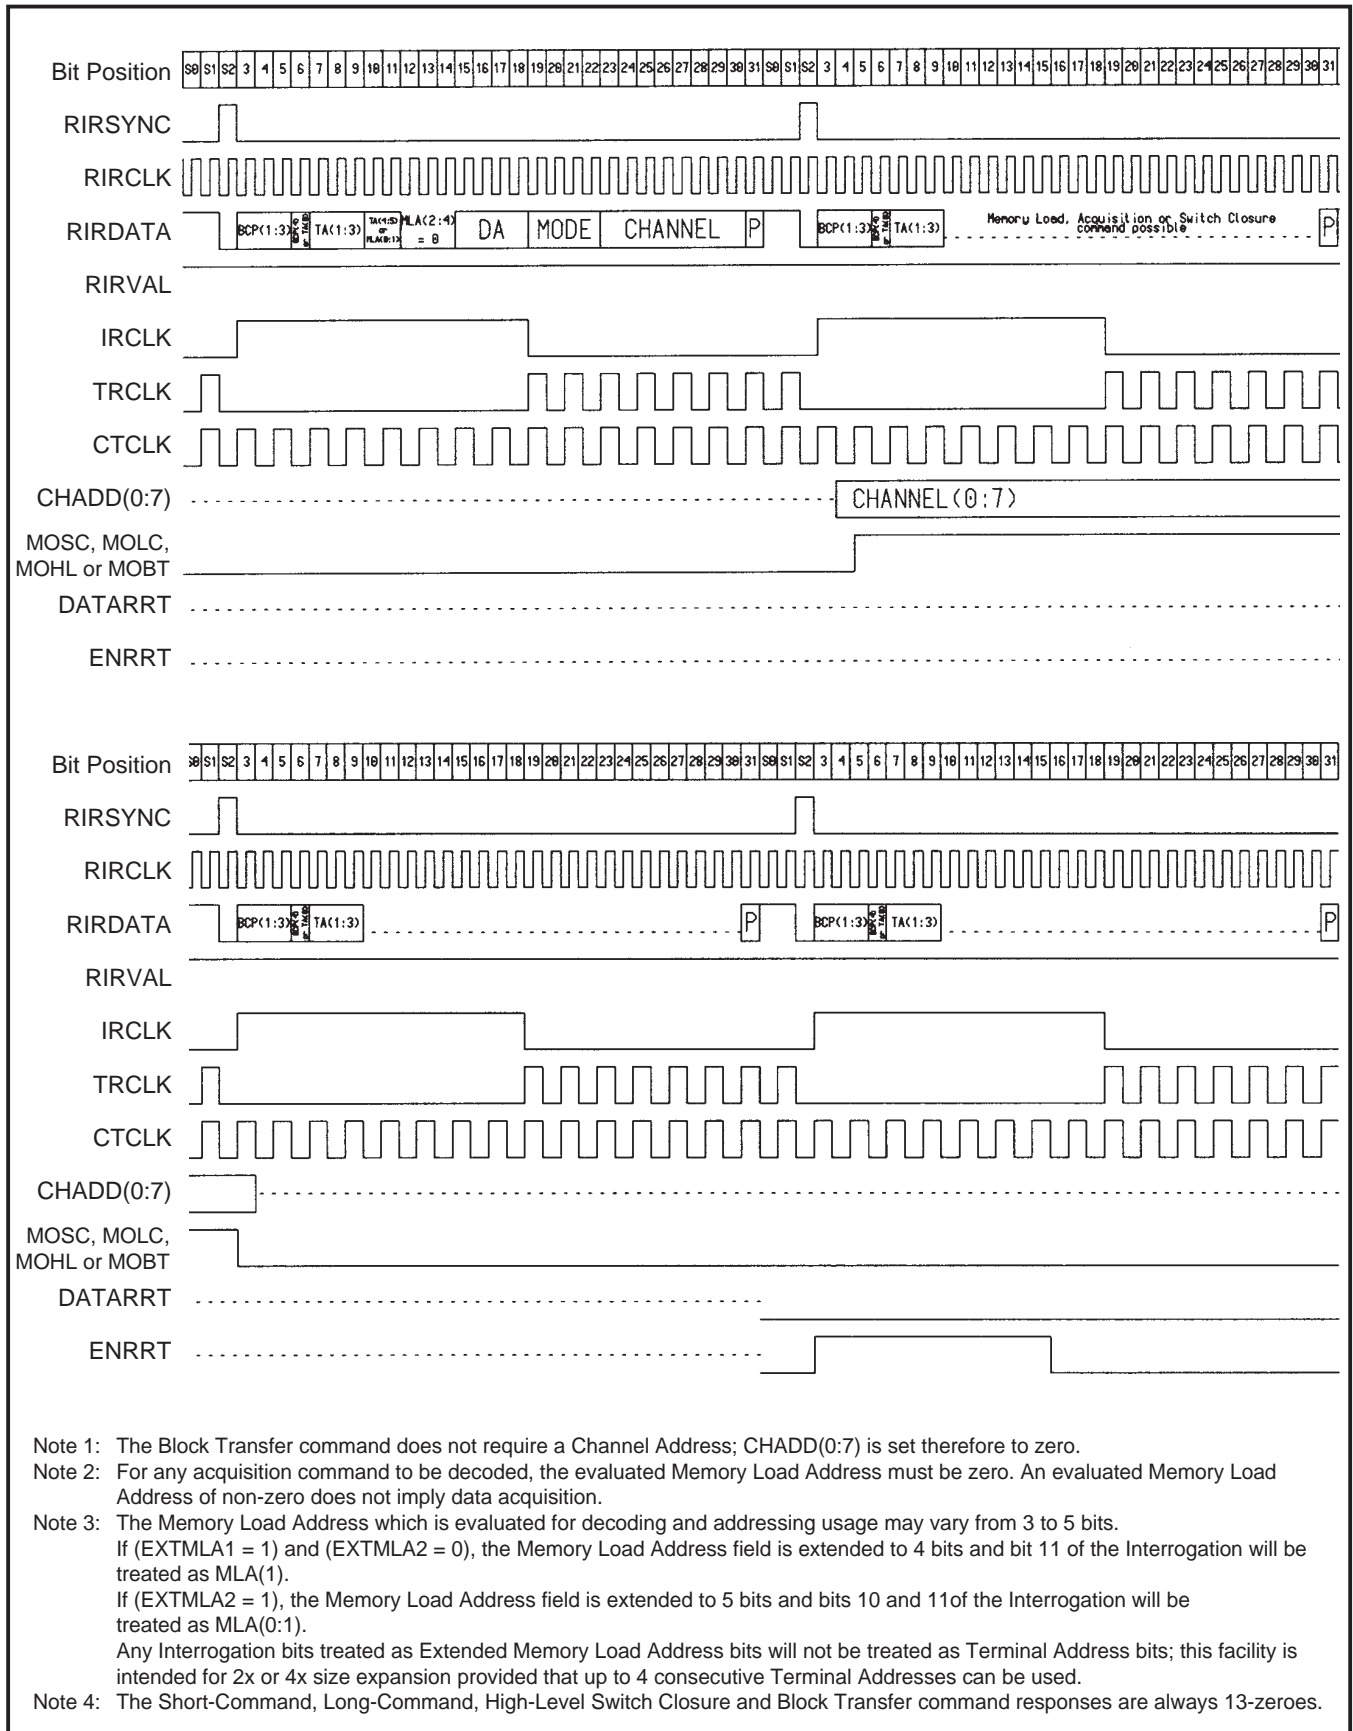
Bit Position S0 S1 S2 3 4 5 6 7 8 9 10 11 12 13 14 15 16 17 18 19 20 21 22 23 24 25 26 27 28 29 30 31 S0 S1 S2 3 4 5 6 7 8 9 10 11 12 13 14 15 16 17 18 19 20 21 22 23 24 25 26 27 28 29 30 31

RIRSYNC

RIRCLK

RIRDATA BCP(1:3) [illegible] TA(1:3) TA(4:5) or MLA(0:1) MLA(2:4) = 0 DA MODE CHANNEL P BCP(1:3) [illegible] TA(1:3) Memory Load, Acquisition or Switch Closure command possible P

RIRVAL

IRCLK

TRCLK

CTCLK

CHADD(0:7) CHANNEL(0:7)

MOSC, MOLC, MOHL or MOBT

DATARRT

ENRRT

Bit Position S0 S1 S2 3 4 5 6 7 8 9 10 11 12 13 14 15 16 17 18 19 20 21 22 23 24 25 26 27 28 29 30 31 S0 S1 S2 3 4 5 6 7 8 9 10 11 12 13 14 15 16 17 18 19 20 21 22 23 24 25 26 27 28 29 30 31

RIRSYNC

RIRCLK

RIRDATA BCP(1:3) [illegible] TA(1:3) P BCP(1:3) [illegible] TA(1:3) P

RIRVAL

IRCLK

TRCLK

CTCLK

CHADD(0:7)

MOSC, MOLC, MOHL or MOBT

DATARRT

ENRRT

Note 1: The Block Transfer command does not require a Channel Address; CHADD(0:7) is set therefore to zero.
Note 2: For any acquisition command to be decoded, the evaluated Memory Load Address must be zero. An evaluated Memory Load Address of non-zero does not imply data acquisition.
Note 3: The Memory Load Address which is evaluated for decoding and addressing usage may vary from 3 to 5 bits.
If (EXTMLA1 = 1) and (EXTMLA2 = 0), the Memory Load Address field is extended to 4 bits and bit 11 of the Interrogation will be treated as MLA(1).
If (EXTMLA2 = 1), the Memory Load Address field is extended to 5 bits and bits 10 and 11of the Interrogation will be treated as MLA(0:1).
Any Interrogation bits treated as Extended Memory Load Address bits will not be treated as Terminal Address bits; this facility is intended for 2x or 4x size expansion provided that up to 4 consecutive Terminal Addresses can be used.
Note 4: The Short-Command, Long-Command, High-Level Switch Closure and Block Transfer command responses are always 13-zeroes.